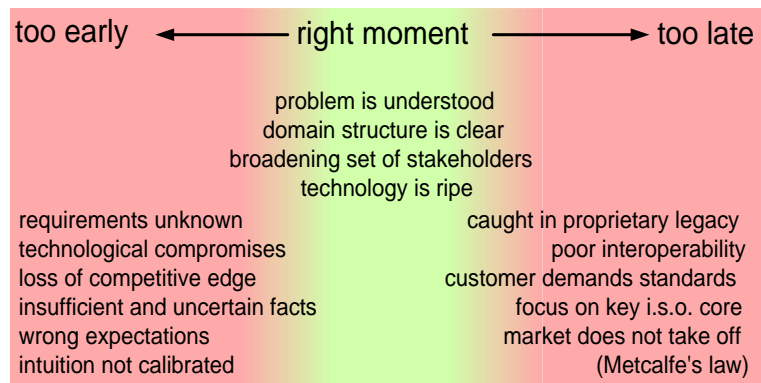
too early ← right moment → too late

problem is understood
domain structure is clear
broadening set of stakeholders
technology is ripe

requirements unknown
technological compromises
loss of competitive edge
insufficient and uncertain facts
wrong expectations
intuition not calibrated

caught in proprietary legacy
poor interoperability
customer demands standards
focus on key i.s.o. core
market does not take off
(Metcalfe's law)